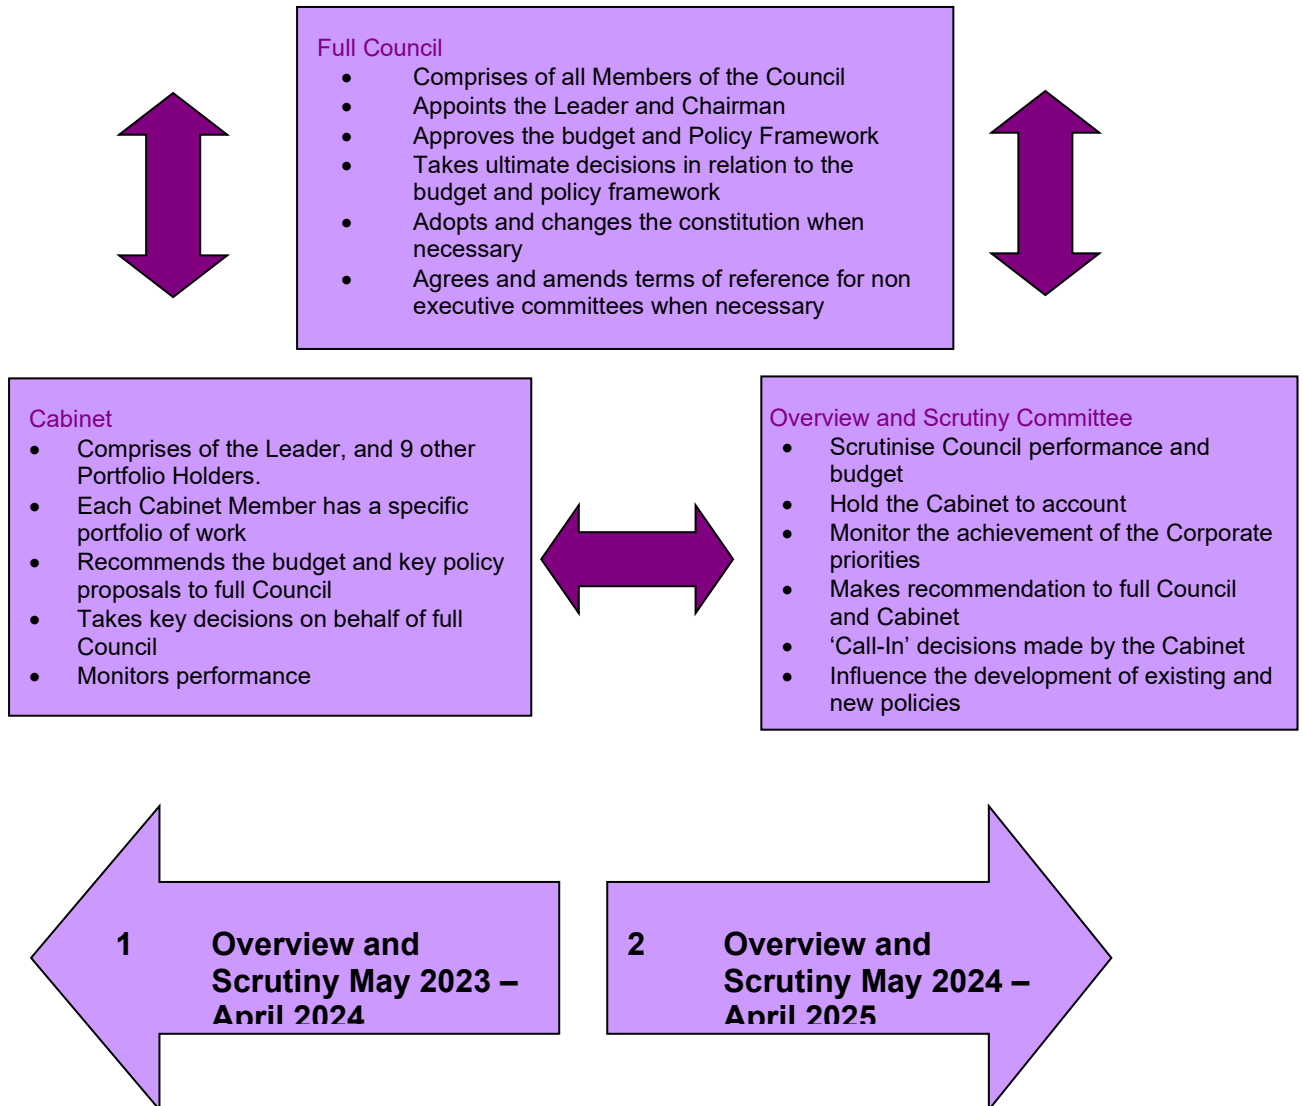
Full Council

- Comprises of all Members of the Council
- Appoints the Leader and Chairman
- Approves the budget and Policy Framework
- Takes ultimate decisions in relation to the budget and policy framework
- Adopts and changes the constitution when necessary
- Agrees and amends terms of reference for non executive committees when necessary

Cabinet

- Comprises of the Leader, and 9 other Portfolio Holders.
- Each Cabinet Member has a specific portfolio of work
- Recommends the budget and key policy proposals to full Council
- Takes key decisions on behalf of full Council
- Monitors performance

Overview and Scrutiny Committee

- Scrutinise Council performance and budget
- Hold the Cabinet to account
- Monitor the achievement of the Corporate priorities
- Makes recommendation to full Council and Cabinet
- 'Call-In' decisions made by the Cabinet
- Influence the development of existing and new policies

1 Overview and Scrutiny May 2023 – April 2024

2 Overview and Scrutiny May 2024 – April 2025